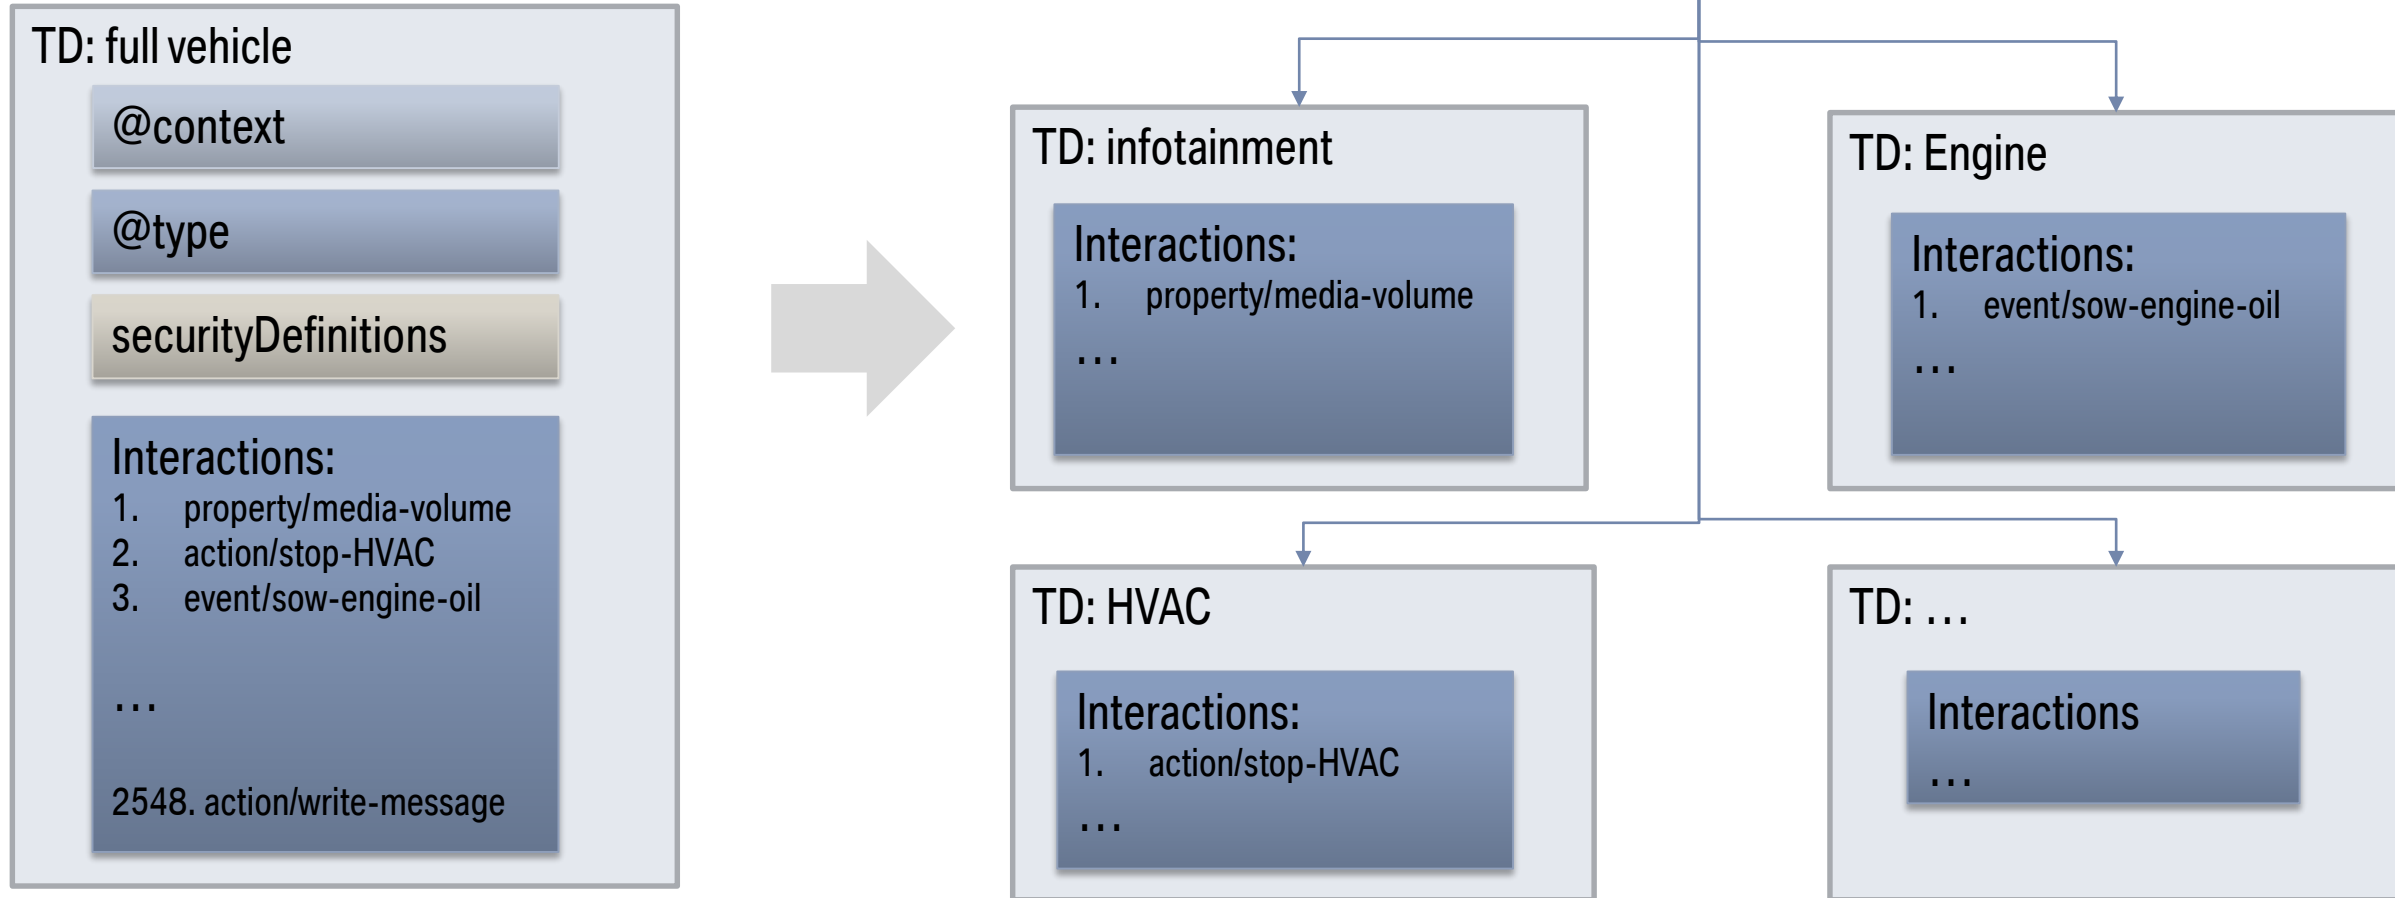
TD: full vehicle

@context

@type

securityDefinitions

Interactions:
1. property/media-volume
2. action/stop-HVAC
3. event/sow-engine-oil

…

2548. action/write-message

TD: infotainment

Interactions:
1. property/media-volume
…

TD: Engine

Interactions:
1. event/sow-engine-oil
…

TD: HVAC

Interactions:
1. action/stop-HVAC
…

TD: …

Interactions
…